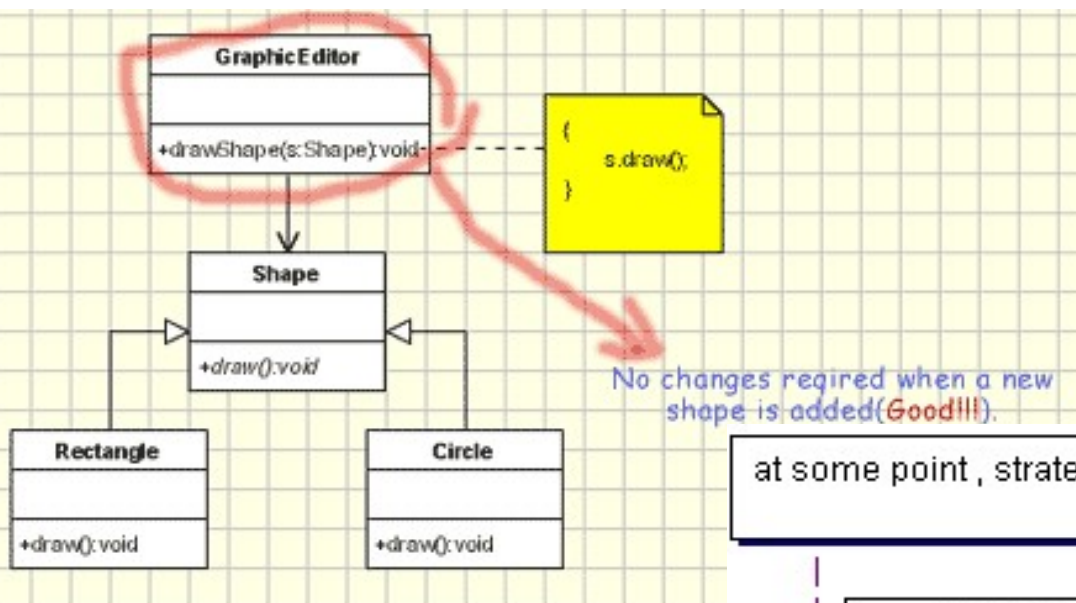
GraphicEditor

+drawShape(s:Shape):void

{
s.draw();
}

Shape

+draw():void

No changes reqired when a new shape is added(Good!!!).

Rectangle

+draw():void

Circle

+draw():void

at some point , strate